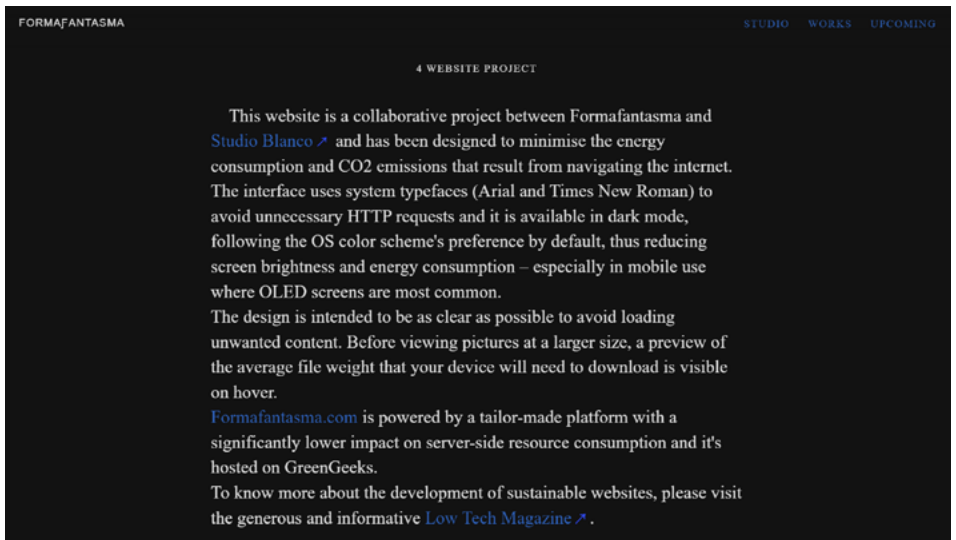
FORMAFANTASMA

STUDIO WORKS UPCOMING

4 WEBSITE PROJECT

This website is a collaborative project between Formafantasma and Studio Blanco ↗ and has been designed to minimise the energy consumption and CO2 emissions that result from navigating the internet. The interface uses system typefaces (Arial and Times New Roman) to avoid unnecessary HTTP requests and it is available in dark mode, following the OS color scheme's preference by default, thus reducing screen brightness and energy consumption – especially in mobile use where OLED screens are most common.
The design is intended to be as clear as possible to avoid loading unwanted content. Before viewing pictures at a larger size, a preview of the average file weight that your device will need to download is visible on hover.
Formafantasma.com is powered by a tailor-made platform with a significantly lower impact on server-side resource consumption and it's hosted on GreenGeeks.
To know more about the development of sustainable websites, please visit the generous and informative Low Tech Magazine ↗.